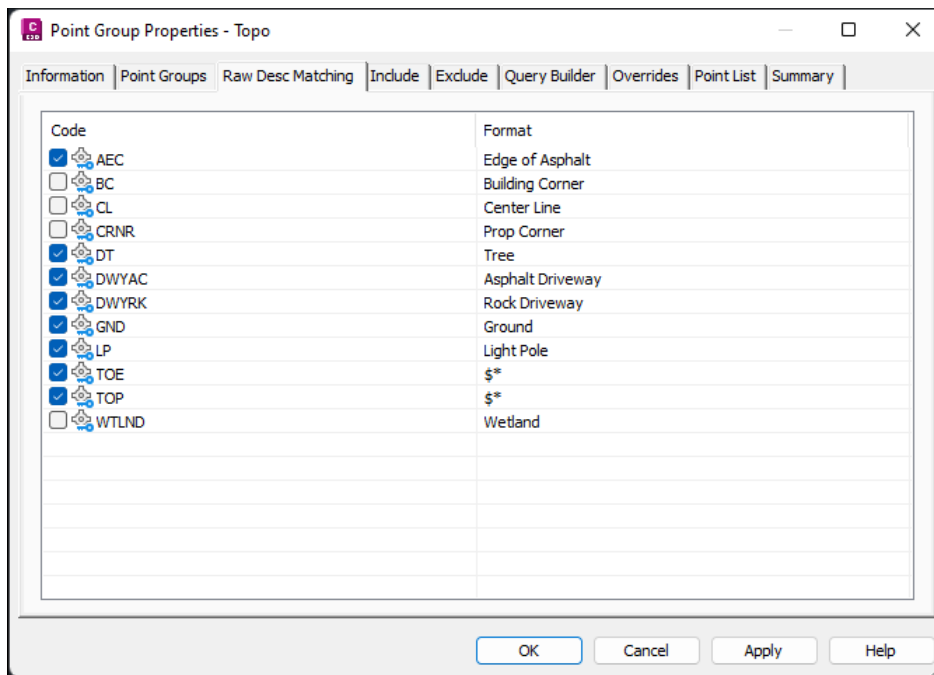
Point Group Properties - Topo

Information | Point Groups | Raw Desc Matching | Include | Exclude | Query Builder | Overrides | Point List | Summary

| Code | Format |
|---|---|
| AEC | Edge of Asphalt |
| BC | Building Corner |
| CL | Center Line |
| CRNR | Prop Corner |
| DT | Tree |
| DWYAC | Asphalt Driveway |
| DWYRK | Rock Driveway |
| GND | Ground |
| LP | Light Pole |
| TOE | $* |
| TOP | $* |
| WTLND | Wetland |

OK Cancel Apply Help